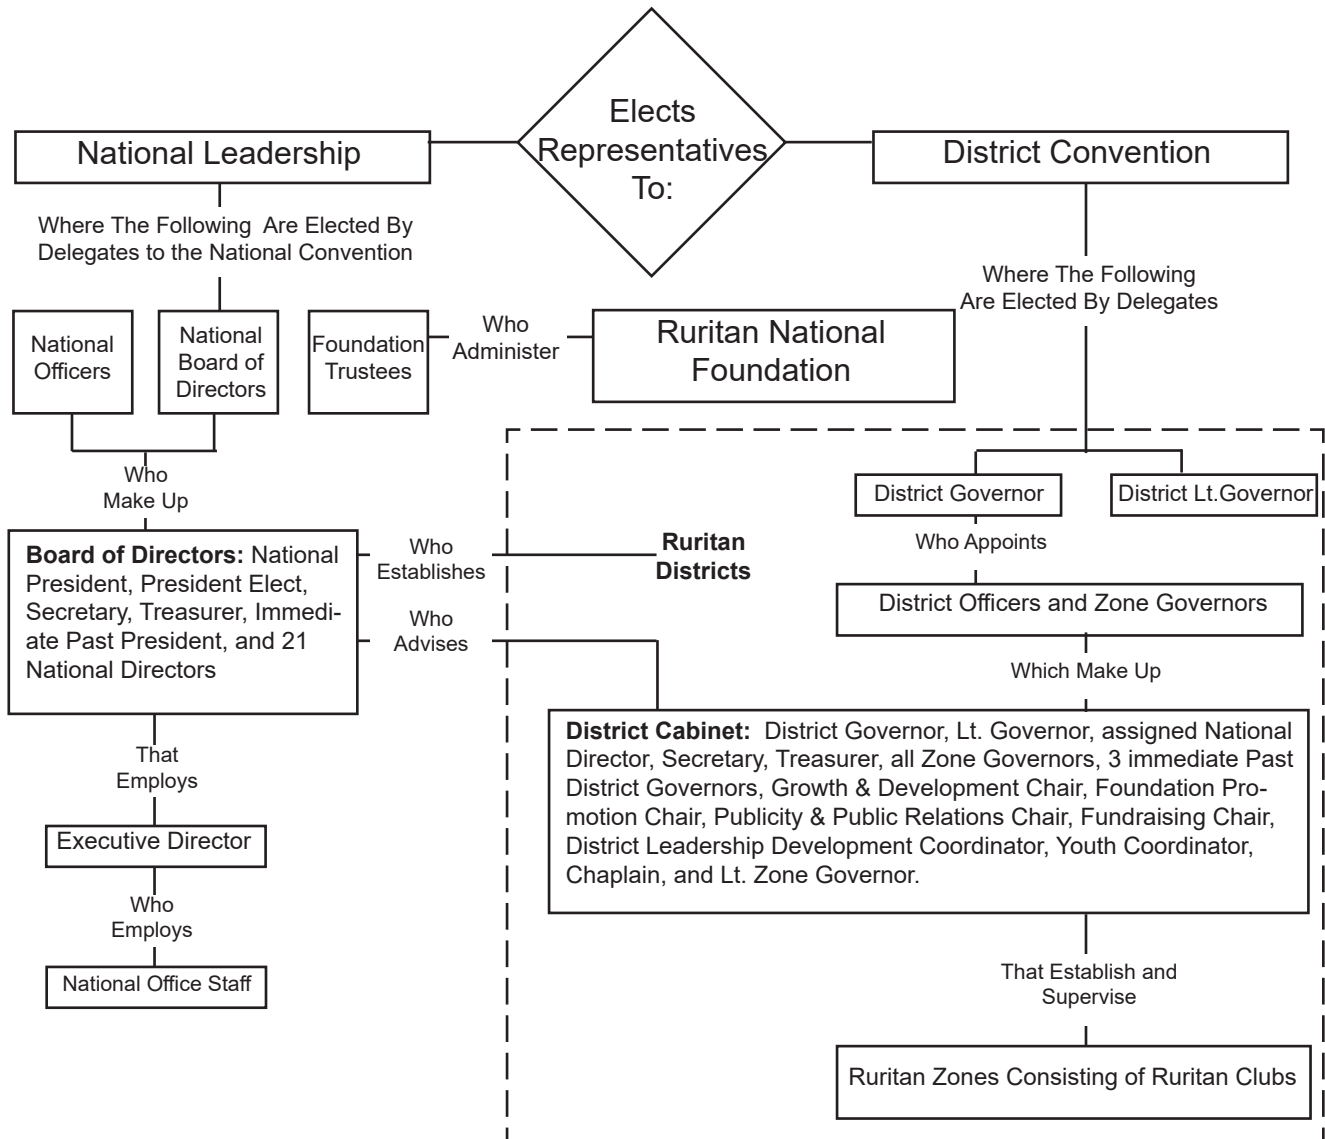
National Leadership

Elects Representatives To:

District Convention

Where The Following Are Elected By Delegates to the National Convention

Where The Following Are Elected By Delegates

National Officers

National Board of Directors

Foundation Trustees

Who Administer

Ruritan National Foundation

Who Make Up

District Governor

District Lt.Governor

Who Appoints

**Board of Directors:** National President, President Elect, Secretary, Treasurer, Immediate Past President, and 21 National Directors

Who Establishes

**Ruritan Districts**

District Officers and Zone Governors

Who Advises

Which Make Up

**District Cabinet:** District Governor, Lt. Governor, assigned National Director, Secretary, Treasurer, all Zone Governors, 3 immediate Past District Governors, Growth & Development Chair, Foundation Promotion Chair, Publicity & Public Relations Chair, Fundraising Chair, District Leadership Development Coordinator, Youth Coordinator, Chaplain, and Lt. Zone Governor.

That Employs

Executive Director

Who Employs

National Office Staff

That Establish and Supervise

Ruritan Zones Consisting of Ruritan Clubs